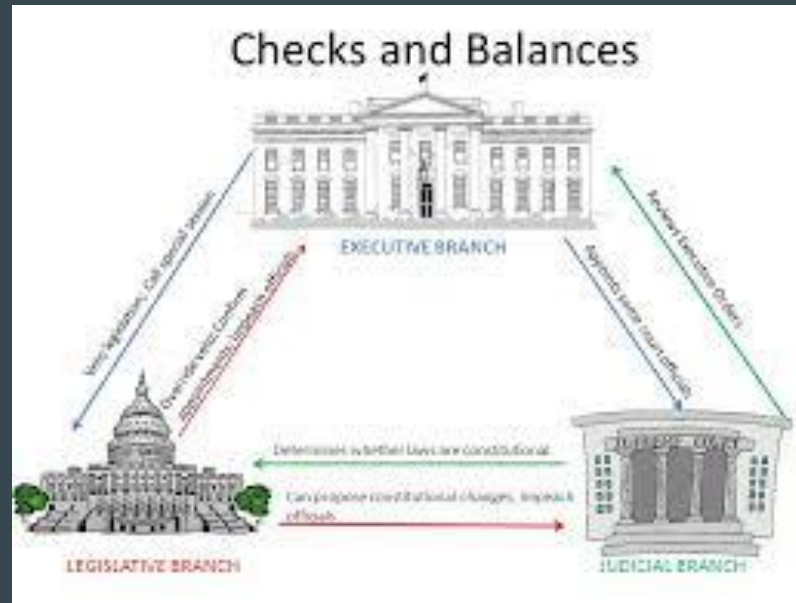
Checks and Balances

EXECUTIVE BRANCH

Veto legislation, Call special session

Override veto, Confirm appointments, Impeach officials

Appoints senior court officials

Reviews Executive Orders

Determines whether laws are constitutional

Can propose constitutional changes, Impeach officials

LEGISLATIVE BRANCH

JUDICIAL BRANCH